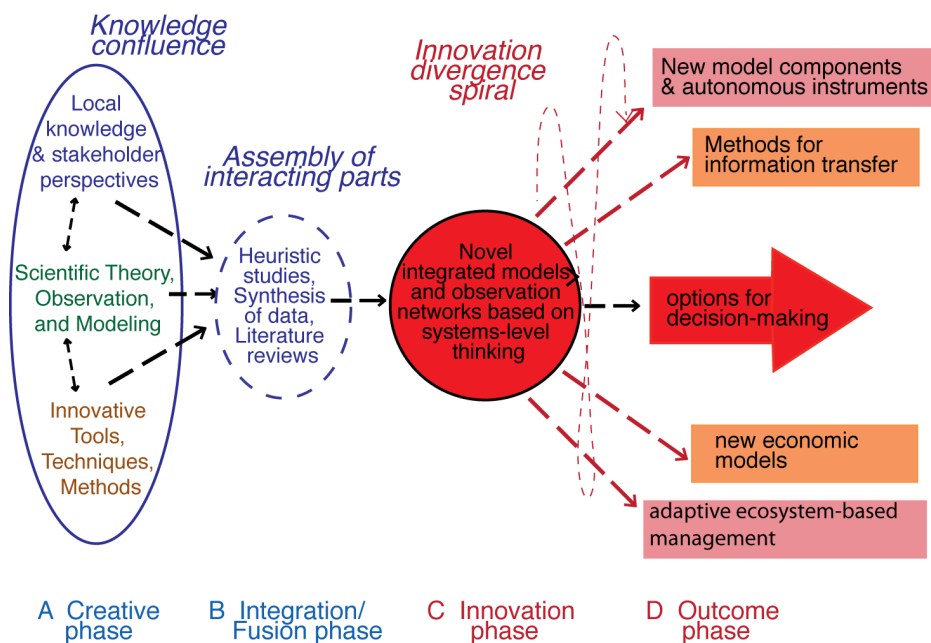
Knowledge confluence

Local knowledge & stakeholder perspectives

Scientific Theory, Observation, and Modeling

Innovative Tools, Techniques, Methods

Assembly of interacting parts

Heuristic studies, Synthesis of data, Literature reviews

Innovation divergence spiral

Novel integrated models and observation networks based on systems-level thinking

New model components & autonomous instruments

Methods for information transfer

options for decision-making

new economic models

adaptive ecosystem-based management

A Creative phase

B Integration/ Fusion phase

C Innovation phase

D Outcome phase